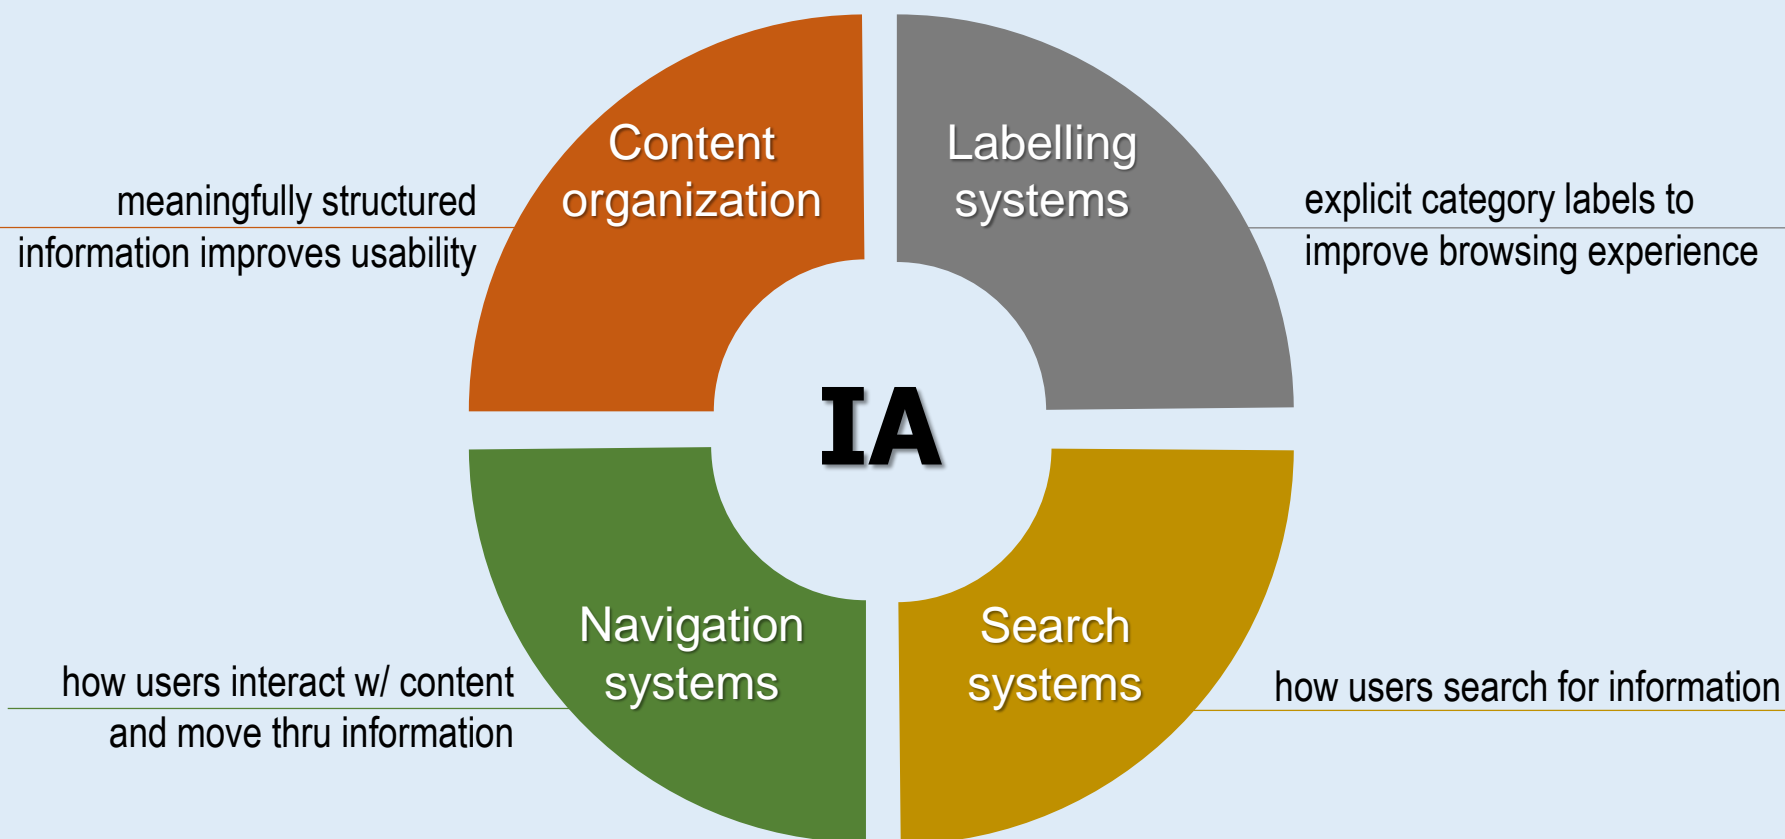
meaningfully structured information improves usability

Content organization

Labelling systems

explicit category labels to improve browsing experience

IA

how users interact w/ content and move thru information

Navigation systems

Search systems

how users search for information